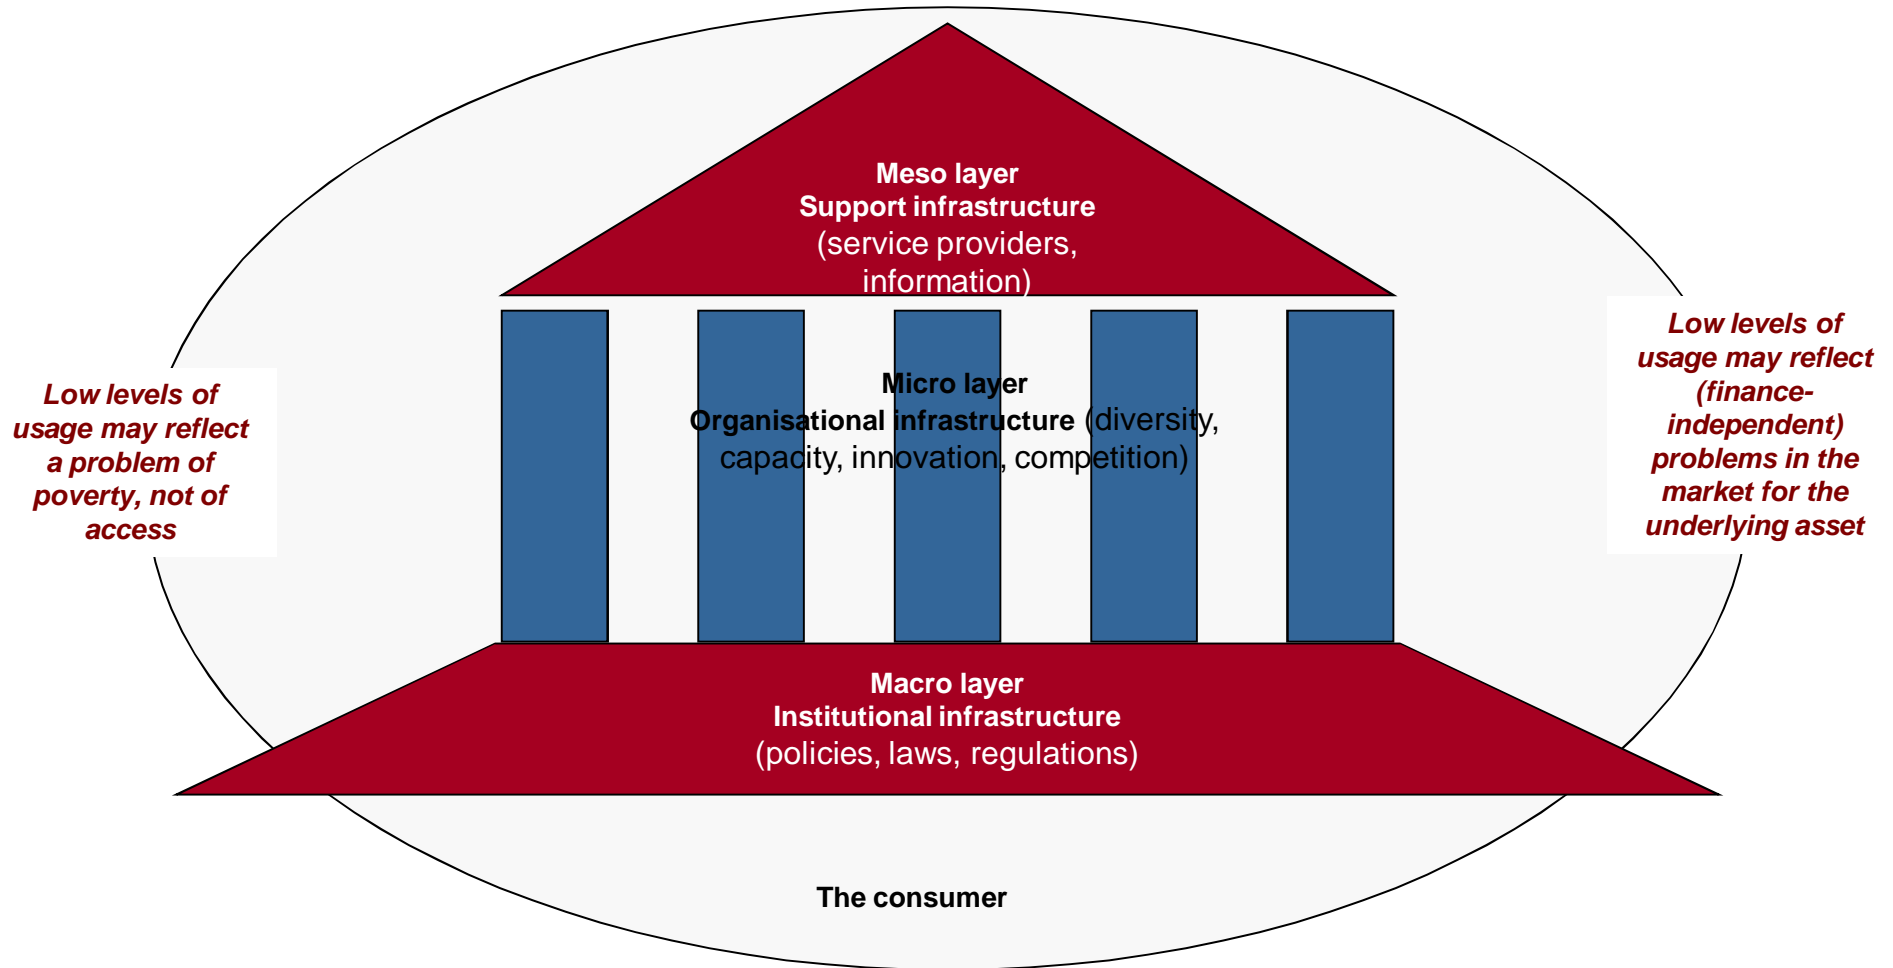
Meso layer
Support infrastructure
(service providers, information)

Low levels of usage may reflect a problem of poverty, not of access

Micro layer
Organisational infrastructure (diversity, capacity, innovation, competition)

Low levels of usage may reflect (finance-independent) problems in the market for the underlying asset

Macro layer
Institutional infrastructure
(policies, laws, regulations)

The consumer